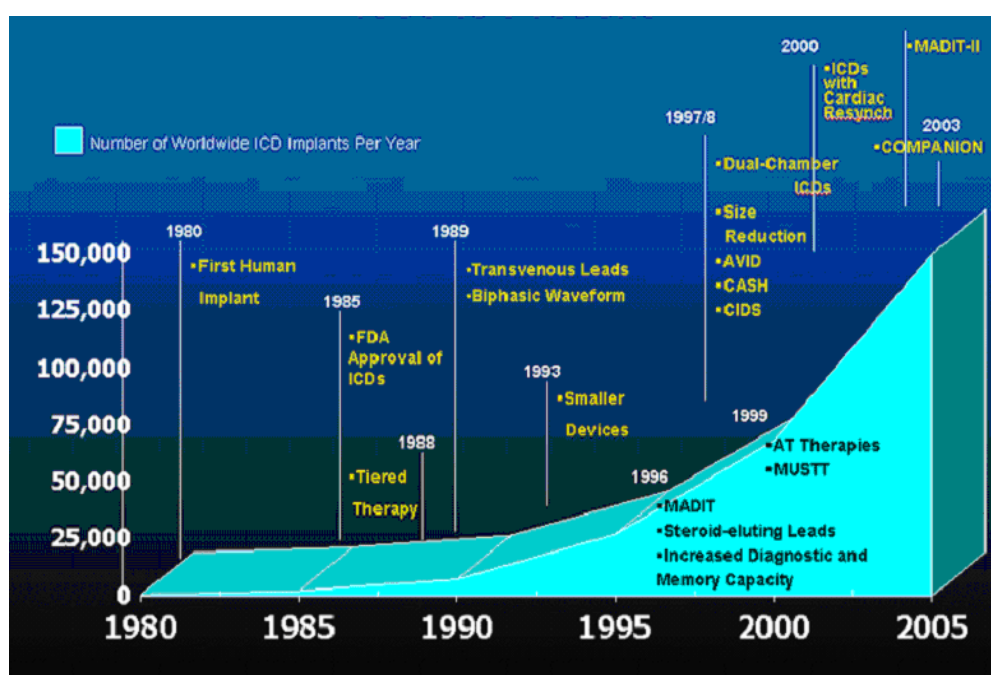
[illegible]

Number of Worldwide ICD Implants Per Year

150,000
125,000
100,000
75,000
50,000
25,000
0

1980
•First Human Implant

1985
•FDA Approval of ICDs

•Tiered Therapy

1988

1989
•Transvenous Leads
•Biphasic Waveform

1993
•Smaller Devices

1996
•MADIT
•Steroid-eluting Leads
•Increased Diagnostic and Memory Capacity

1997/8
•Dual-Chamber ICDs
•Size Reduction
•AVID
•CASH
•CIDS

1999
•AT Therapies
•MUSTT

2000
•ICDs with Cardiac Resynch

•MADIT-II

2003
•COMPANION

1980 1985 1990 1995 2000 2005